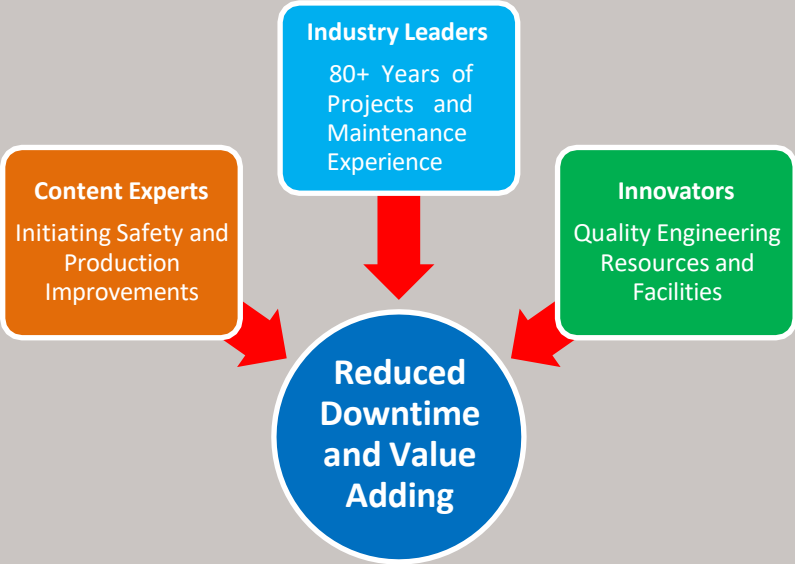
Industry Leaders

80+ Years of Projects and Maintenance Experience

Content Experts

Initiating Safety and Production Improvements

Innovators

Quality Engineering Resources and Facilities

Reduced Downtime and Value Adding